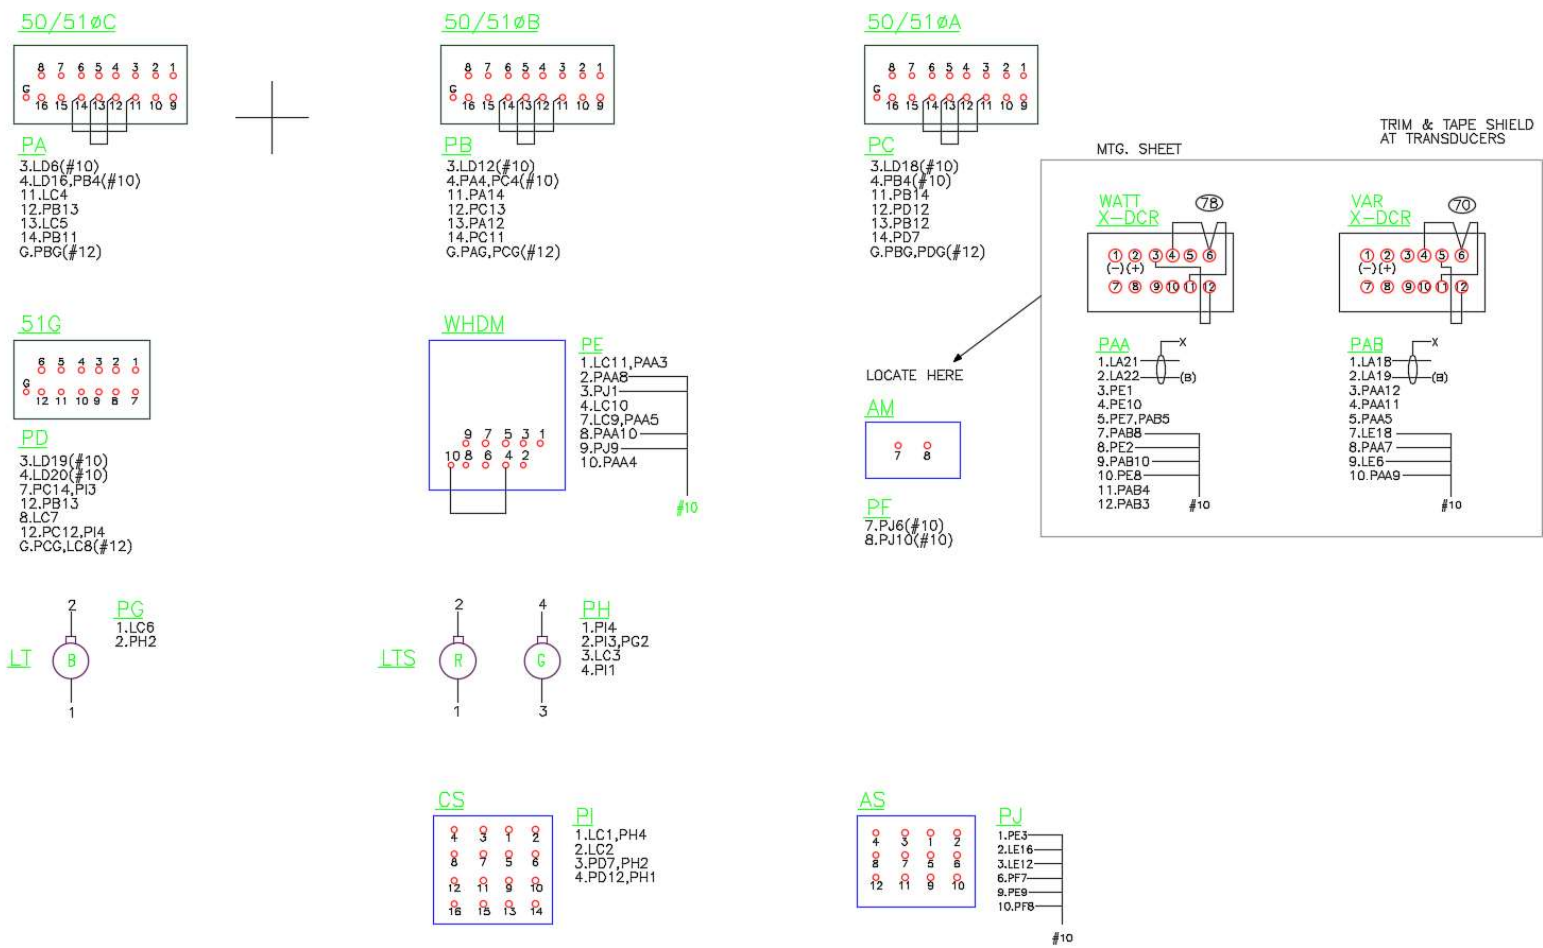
50/51øC

8 7 6 5 4 3 2 1
G
16 15 14 13 12 11 10 9

PA
3.LD6(#10)
4.LD16,PB4(#10)
11.LC4
12.PB13
13.LC5
14.PB11
G.PBG(#12)

50/51øB

8 7 6 5 4 3 2 1
G
16 15 14 13 12 11 10 9

PB
3.LD12(#10)
4.PA4,PC4(#10)
11.PA14
12.PC13
13.PA12
14.PC11
G.PAG,PCG(#12)

50/51øA

8 7 6 5 4 3 2 1
G
16 15 14 13 12 11 10 9

PC
3.LD18(#10)
4.PB4(#10)
11.PB14
12.PD12
13.PB12
14.PD7
G.PBG,PDG(#12)

TRIM & TAPE SHIELD AT TRANSDUCERS

MTG. SHEET

WATT X-DCR
78
1 2 3 4 5 6
(−) (+)
7 8 9 10 11 12

VAR X-DCR
70
1 2 3 4 5 6
(−) (+)
7 8 9 10 11 12

PAA
1.LA21
2.LA22
X
(B)
3.PE1
4.PE10
5.PE7,PAB5
7.PAB8
8.PE2
9.PAB10
10.PE8
11.PAB4
12.PAB3
#10

PAB
1.LA18
2.LA19
X
(B)
3.PAA12
4.PAA11
5.PAA5
7.LE18
8.PAA7
9.LE6
10.PAA9
#10

51G

6 5 4 3 2 1
G
12 11 10 9 8 7

PD
3.LD19(#10)
4.LD20(#10)
7.PC14,PI3
12.PB13
8.LC7
12.PC12,PI4
G.PCG,LC8(#12)

WHDM

9 7 5 3 1
10 8 6 4 2

PE
1.LC11,PAA3
2.PAA8
3.PJ1
4.LC10
7.LC9,PAA5
8.PAA10
9.PJ9
10.PAA4
#10

LOCATE HERE

AM
7 8

PF
7.PJ6(#10)
8.PJ10(#10)

2
LT
B
1

PG
1.LC6
2.PH2

2
LTS
R
1

4
G
3

PH
1.PI4
2.PI3,PG2
3.LC3
4.PI1

CS
4 3 1 2
8 7 5 6
12 11 9 10
16 15 13 14

PI
1.LC1,PH4
2.LC2
3.PD7,PH2
4.PD12,PH1

AS
4 3 1 2
8 7 5 6
12 11 9 10

PJ
1.PE3
2.LE16
3.LE12
6.PF7
9.PE9
10.PF8
#10